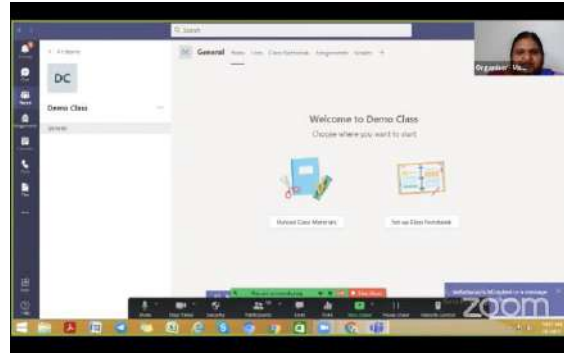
Search

< All teams

DC

Demo Class

General

DC General Posts Files Class Notebook Assignments Grades +

Organizer Va

Welcome to Demo Class

Choose where you want to start

Upload Class Materials

Set up Class Notebook

zoom